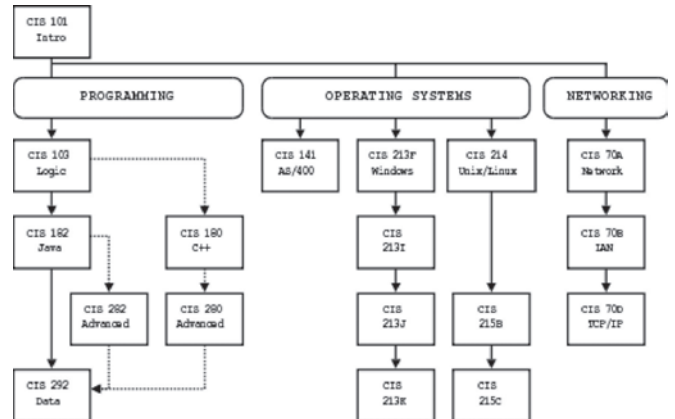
CIS 101
Intro

PROGRAMMING

OPERATING SYSTEMS

NETWORKING

CIS 103
Logic

CIS 182
Java

CIS 180
C++

CIS 282
Advanced

CIS 280
Advanced

CIS 292
Data

CIS 141
AS/400

CIS 213F
Windows

CIS 213I

CIS 213J

CIS 213K

CIS 214
Unix/Linux

CIS 215B

CIS 215C

CIS 70A
Network

CIS 70B
LAN

CIS 70D
TCP/IP